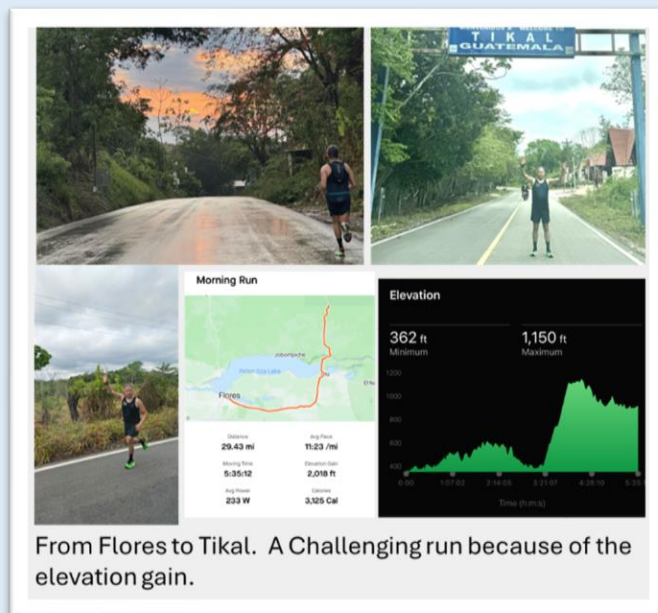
TIKAL
GUATEMALA

Morning Run

Flores

Distance
29.43 mi

Avg Pace
11:23 /mi

Moving Time
5:35:12

Elevation Gain
2,018 ft

Avg Power
233 W

Calories
3,125 Cal

Elevation

362 ft
Minimum

1,150 ft
Maximum

1200
1000
800
600
400

0:00
1:07:02
2:14:05
3:21:07
4:28:10
5:35

Time (h:m:s)

From Flores to Tikal. A Challenging run because of the elevation gain.